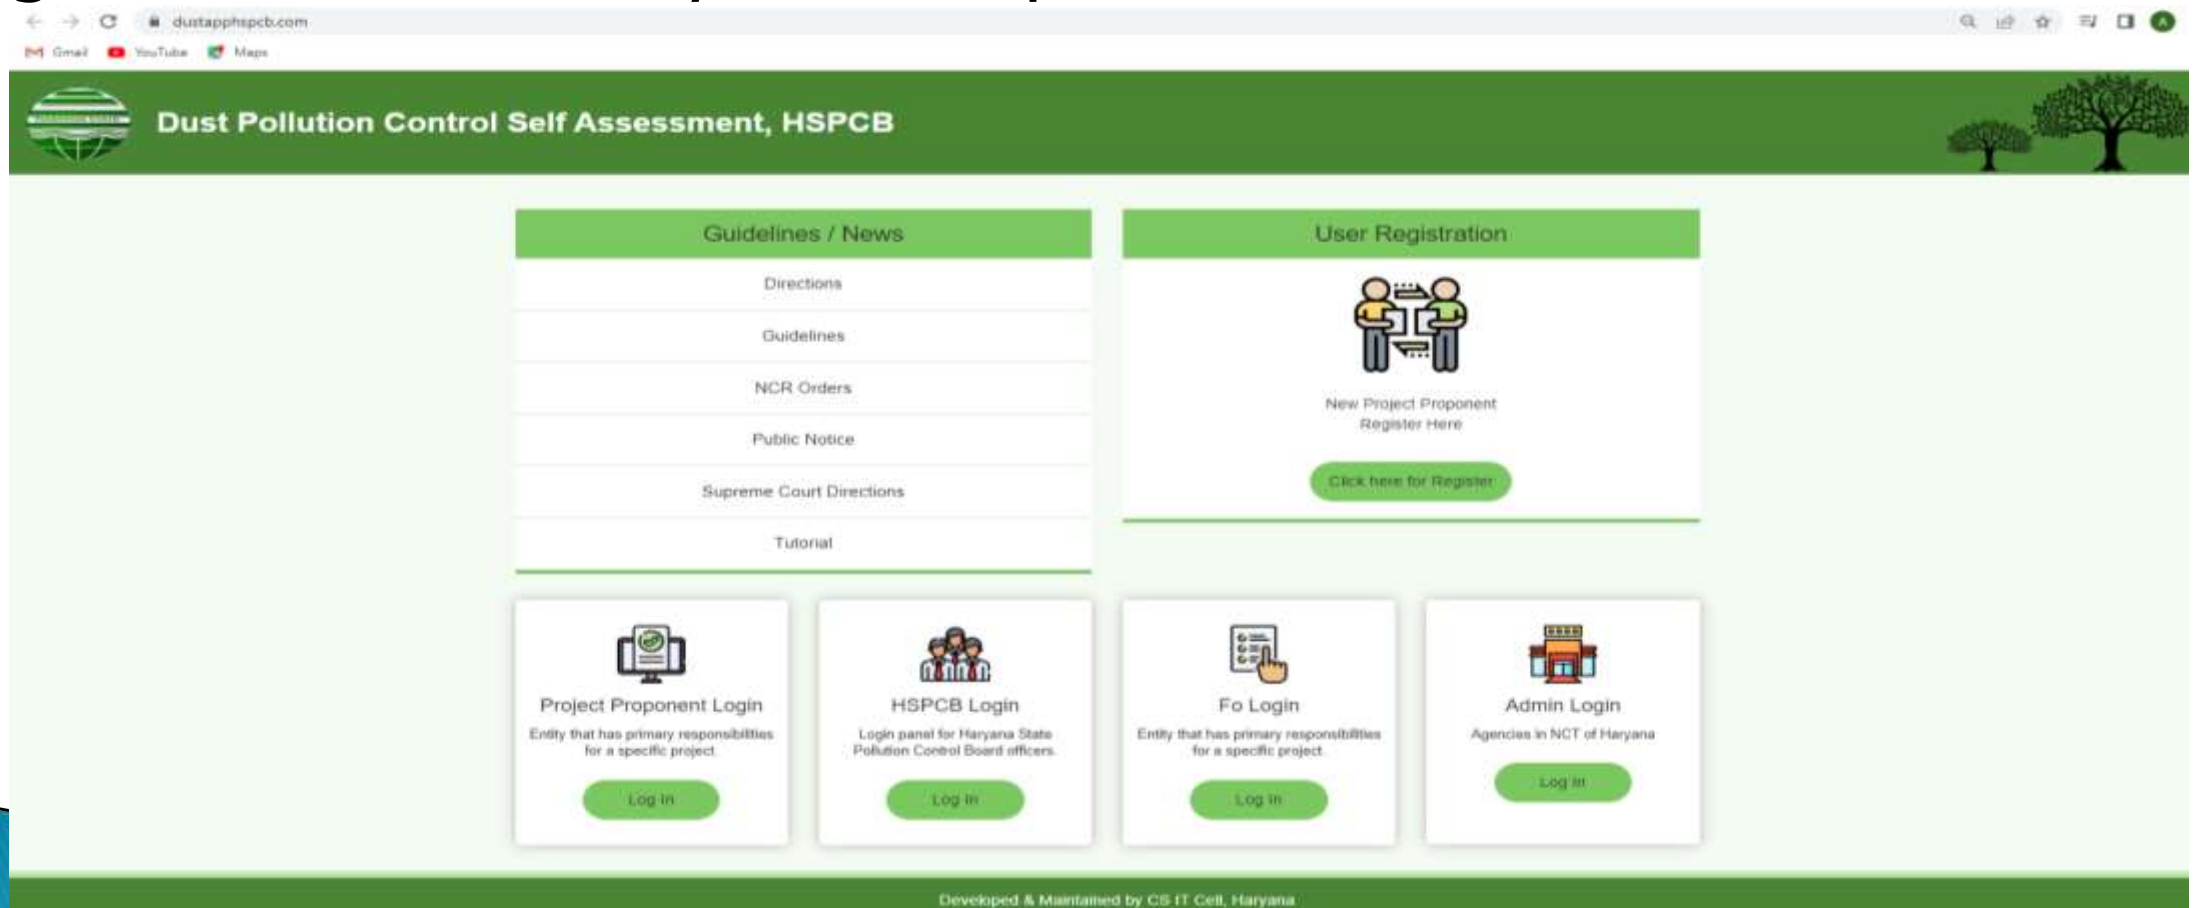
dustapphspcb.com

Gmail YouTube Maps

Dust Pollution Control Self Assessment, HSPCB

Guidelines / News

Directions

Guidelines

NCR Orders

Public Notice

Supreme Court Directions

Tutorial

User Registration

New Project Proponent Register Here

Click here for Register

Project Proponent Login

Entity that has primary responsibilities for a specific project.

Log In

HSPCB Login

Login panel for Haryana State Pollution Control Board officers.

Log In

Fo Login

Entity that has primary responsibilities for a specific project.

Log In

Admin Login

Agencies in NCT of Haryana

Log In

Developed & Maintained by CS IT Cell, Haryana